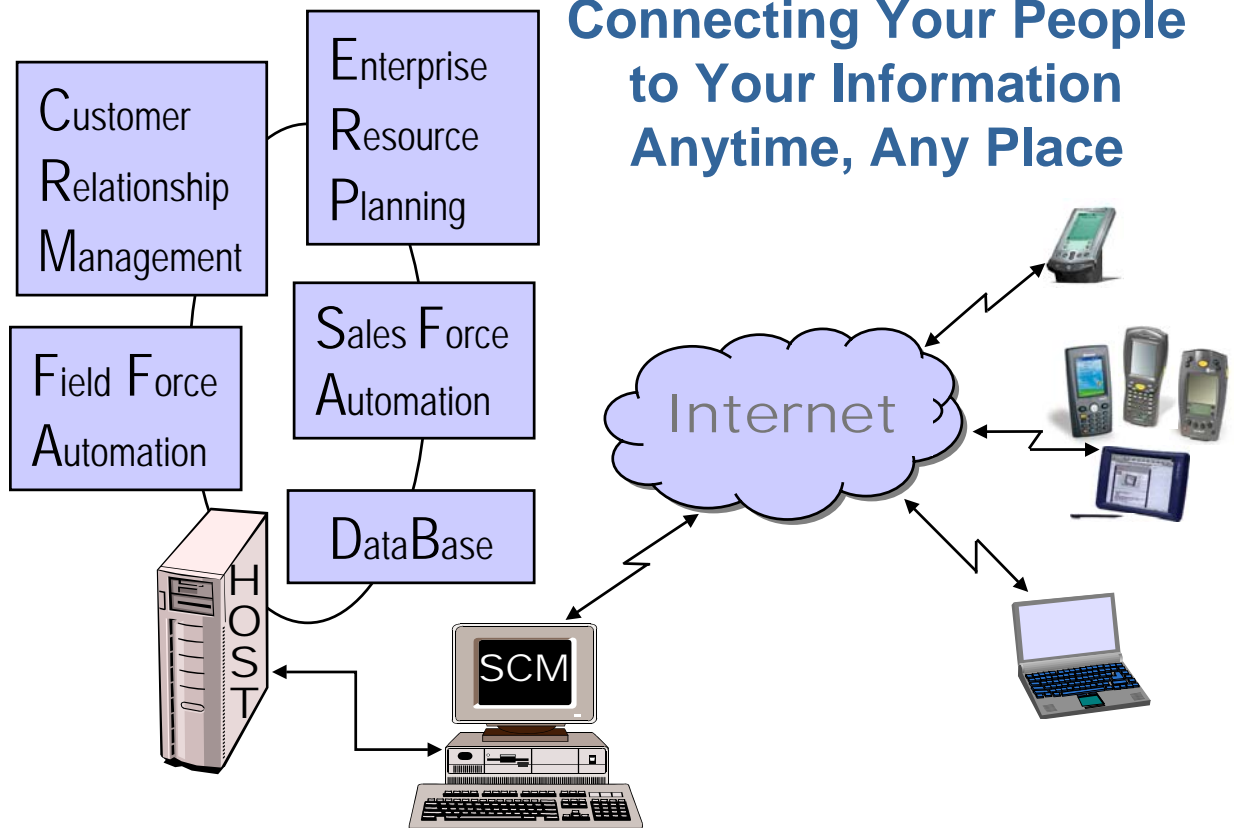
Connecting Your People to Your Information Anytime, Any Place

Customer Relationship Management

Enterprise Resource Planning

Sales Force Automation

Field Force Automation

DataBase

HOST

Internet

SCM